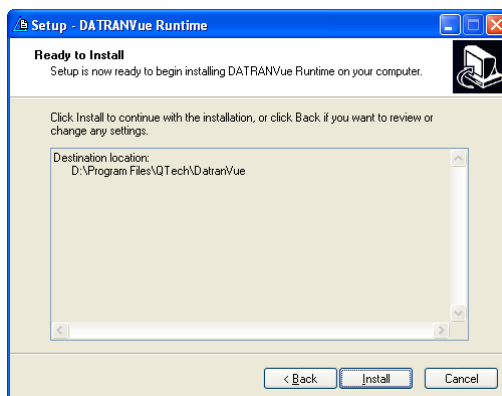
Setup - DATRANVue Runtime

Ready to Install
Setup is now ready to begin installing DATRANVue Runtime on your computer.

Click Install to continue with the installation, or click Back if you want to review or change any settings.

Destination location:
D:\Program Files\QTech\DatranVue

< Back
Install
Cancel